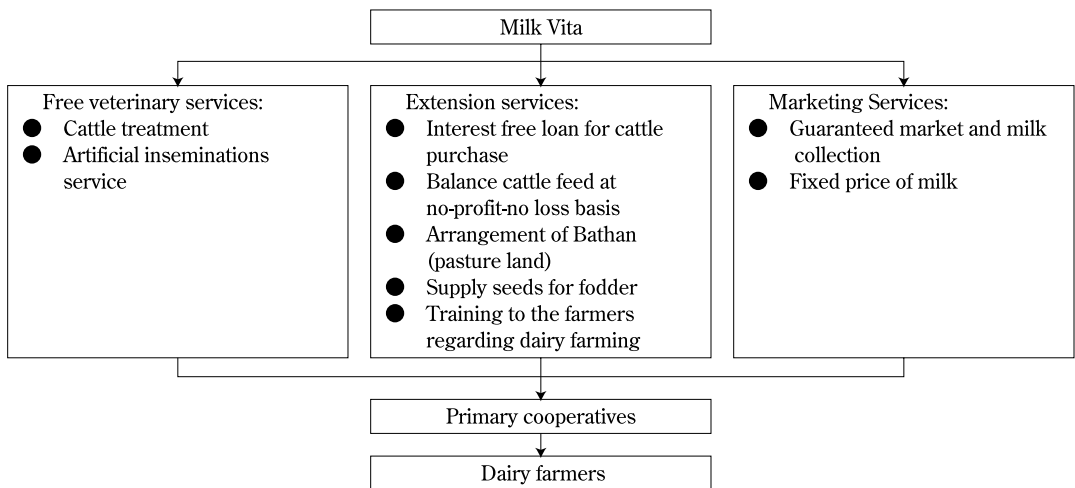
Milk Vita

Free veterinary services:
● Cattle treatment
● Artificial inseminations service

Extension services:
● Interest free loan for cattle purchase
● Balance cattle feed at no-profit-no loss basis
● Arrangement of Bathan (pasture land)
● Supply seeds for fodder
● Training to the farmers regarding dairy farming

Marketing Services:
● Guaranteed market and milk collection
● Fixed price of milk

Primary cooperatives

Dairy farmers